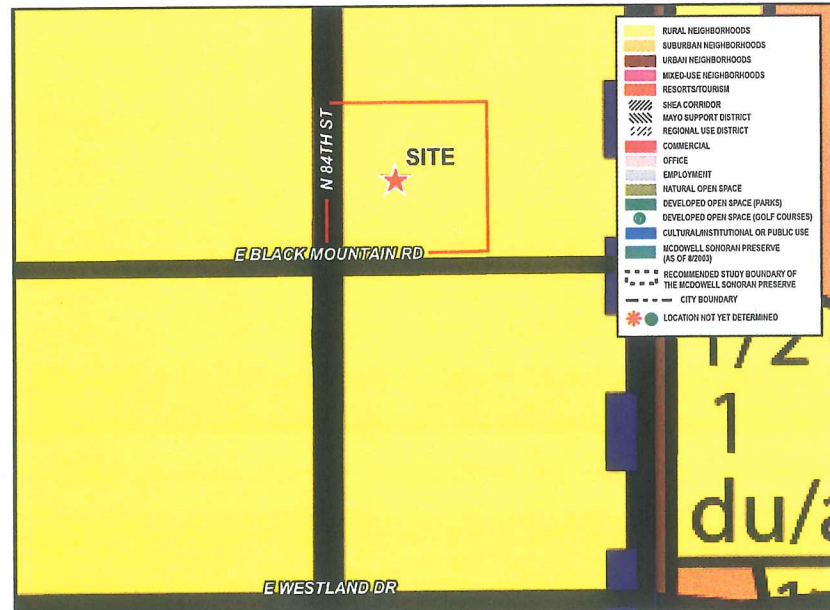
N 84TH ST

SITE

E BLACK MOUNTAIN RD

E WESTLAND DR

RURAL NEIGHBORHOODS
SUBURBAN NEIGHBORHOODS
URBAN NEIGHBORHOODS
MIXED-USE NEIGHBORHOODS
RESORTS/TOURISM
SHEA CORRIDOR
MAYO SUPPORT DISTRICT
REGIONAL USE DISTRICT
COMMERCIAL
OFFICE
EMPLOYMENT
NATURAL OPEN SPACE
DEVELOPED OPEN SPACE (PARKS)
DEVELOPED OPEN SPACE (GOLF COURSES)
CULTURAL/INSTITUTIONAL OR PUBLIC USE
MCDOWELL SONORAN PRESERVE (AS OF 8/2003)
RECOMMENDED STUDY BOUNDARY OF THE MCDOWELL SONORAN PRESERVE
CITY BOUNDARY
LOCATION NOT YET DETERMINED

1/2
1
du/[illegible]